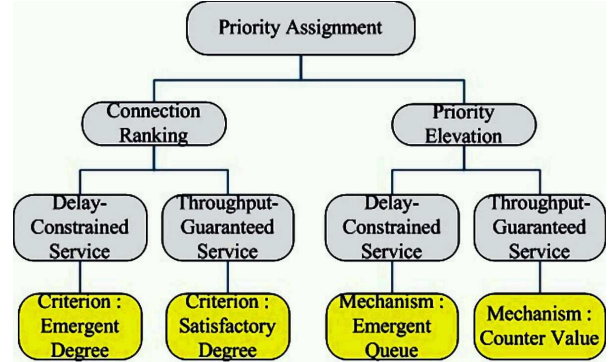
Priority Assignment

Connection Ranking

Priority Elevation

Delay-Constrained Service

Throughput-Guaranteed Service

Delay-Constrained Service

Throughput-Guaranteed Service

Criterion : Emergent Degree

Criterion : Satisfactory Degree

Mechanism : Emergent Queue

Mechanism : Counter Value